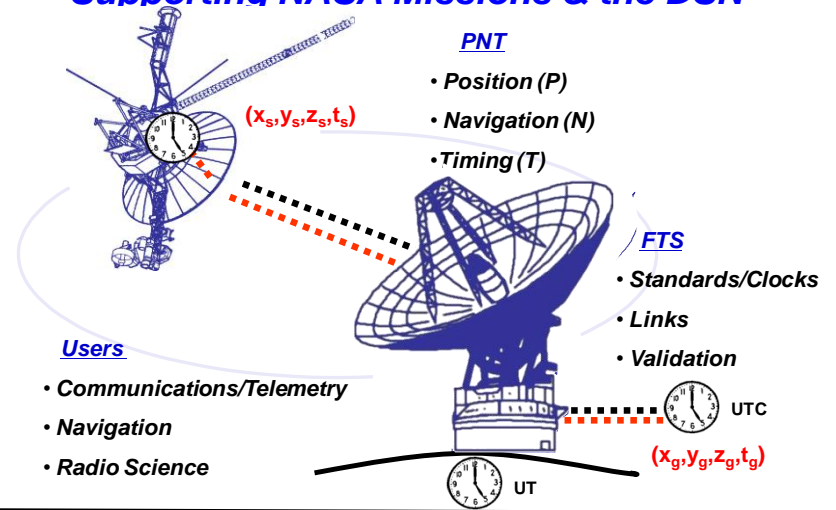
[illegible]

PNT

• Position (P)

• Navigation (N)

•Timing (T)

$(x_s,y_s,z_s,t_s)$

FTS

• Standards/Clocks

• Links

• Validation

Users

• Communications/Telemetry

• Navigation

• Radio Science

UTC

$(x_g,y_g,z_g,t_g)$

UT